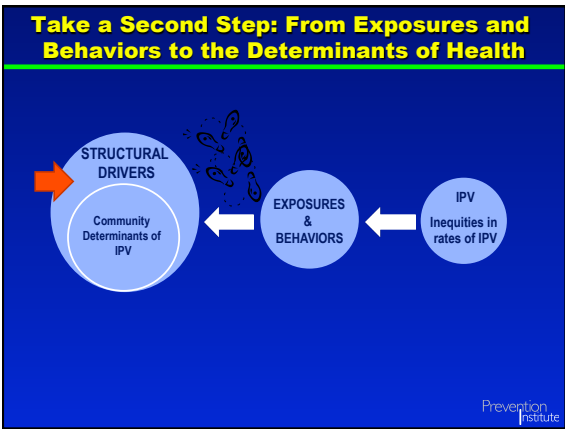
Take a Second Step: From Exposures and Behaviors to the Determinants of Health

STRUCTURAL DRIVERS

Community Determinants of IPV

EXPOSURES & BEHAVIORS

IPV

Inequities in rates of IPV

Prevention Institute